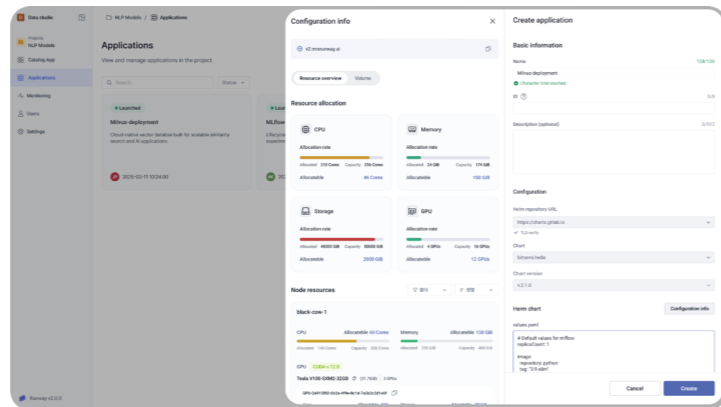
Data studio

NLP Models / Applications

Projects
NLP Models

Catalog App

Applications

Monitoring

Users

Settings

Applications

View and manage applications in the project.

Search

Status

Launched

Milvus-deployment

Cloud-native vector database built for scalable similarity search and AI applications.

2025-02-11 10:24:30

Launched

MLflow

Ranway v2.0.0

Configuration info

v2.innowaway.ai

Resource overview

Volume

Resource allocation

CPU

Allocation rate

Allocated 210 Cores Capacity 256 Cores

Allocatable 46 Cores

Memory

Allocation rate

Allocated 24 GB Capacity 174 GB

Allocatable 100 GB

Storage

Allocation rate

Allocated 48000 GB Capacity 50000 GB

Allocatable 2000 GB

GPU

Allocation rate

Allocated 4 GPUs Capacity 16 GPUs

Allocatable 12 GPUs

Node resources

black-cow-1

CPU Allocatable 60 Cores

Allocated 196 Cores Capacity 256 Cores

Memory Allocatable 128 GB

Allocated 200 GB Capacity 400 GB

GPU CUDA v 12.0

Tesla V100-SXM2-32GB 3 GPUs

Create application

Basic information

Name 128/128

Milvus-deployment

Character limit reached.

ID 0/8

Description (optional) 0/512

Configuration

Helm repository URL

https://charts.gitlab.io

TLS verify

Chart

bitnami/redis

Chart version

v2.1.0

Helm chart

Configuration info

values.yaml

# Default values for mlflow
replicaCount: 1

image:
  repository: python
  tag: "3.9-slim"

Cancel

Create